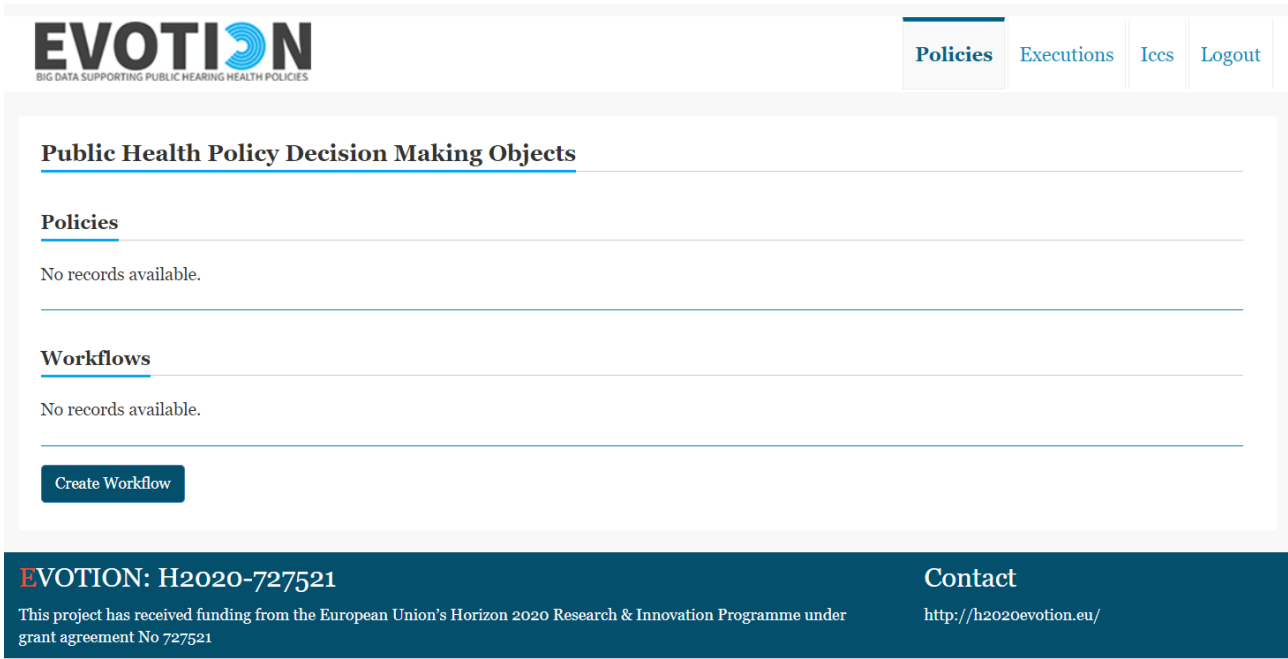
EVOTION
BIG DATA SUPPORTING PUBLIC HEARING HEALTH POLICIES

Policies Executions Iccs Logout

Public Health Policy Decision Making Objects

Policies

No records available.

Workflows

No records available.

Create Workflow

EVOTION: H2020-727521

This project has received funding from the European Union's Horizon 2020 Research & Innovation Programme under grant agreement No 727521

Contact

http://h2020evotion.eu/